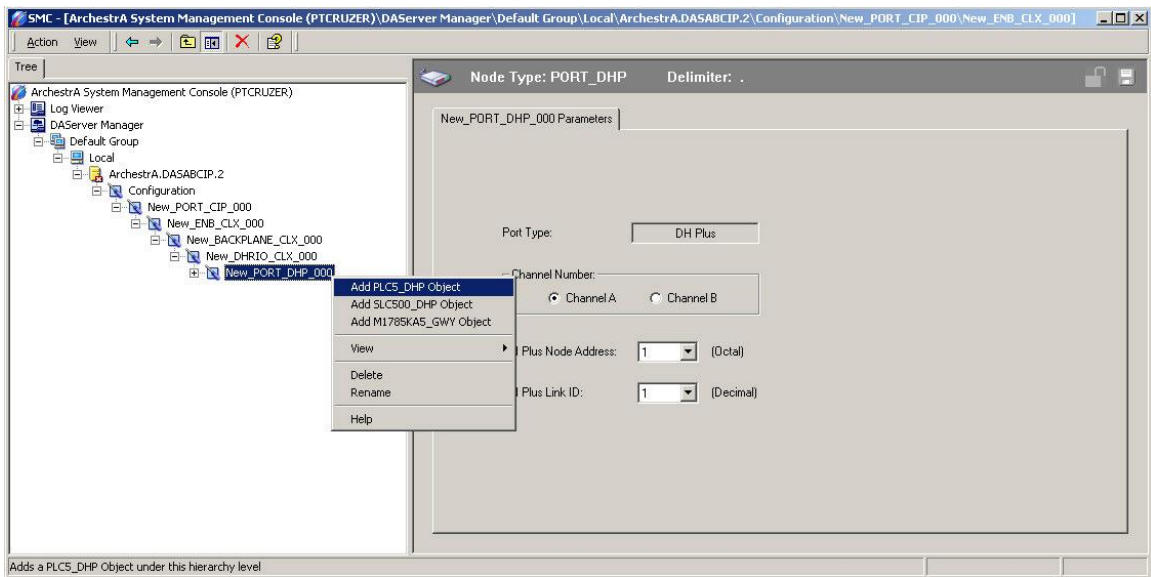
SMC - [ArchestrA System Management Console (PTCRUZER)\DAServer Manager\Default Group\Local\ArchestrA.DASABCIP.2\Configuration\New_PORT_CIP_000\New_ENB_CLX_000]

Action View

Tree

ArchestrA System Management Console (PTCRUZER)
Log Viewer
DAServer Manager
Default Group
Local
ArchestrA.DASABCIP.2
Configuration
New_PORT_CIP_000
New_ENB_CLX_000
New_BACKPLANE_CLX_000
New_DHRIO_CLX_000
New_PORT_DHP_000

Add PLC5_DHP Object
Add SLC500_DHP Object
Add M1785KA5_GWY Object
View
Delete
Rename
Help

Node Type: PORT_DHP Delimiter: .

New_PORT_DHP_000 Parameters

Port Type: DH Plus

Channel Number:
Channel A Channel B

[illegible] Plus Node Address: 1 (Octal)

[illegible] Plus Link ID: 1 (Decimal)

Adds a PLC5_DHP Object under this hierarchy level